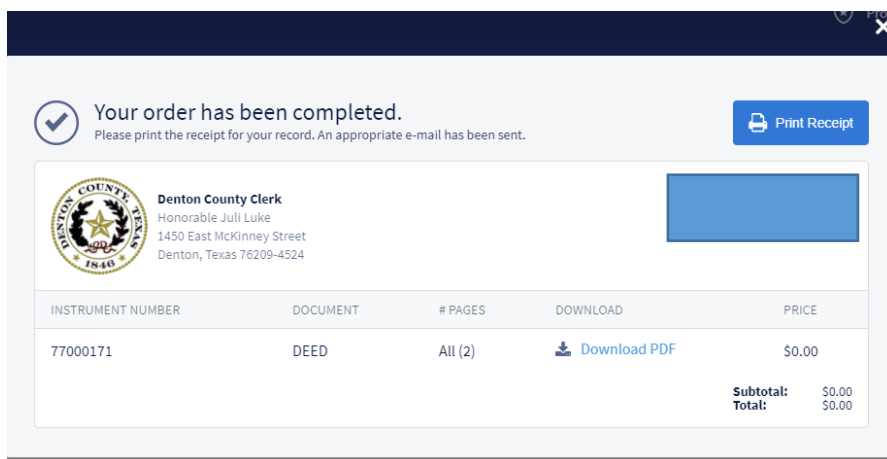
Pro

Your order has been completed.
Please print the receipt for your record. An appropriate e-mail has been sent.

Print Receipt

DENTON COUNTY, TEXAS 1846

Denton County Clerk
Honorable Juli Luke
1450 East McKinney Street
Denton, Texas 76209-4524

| INSTRUMENT NUMBER | DOCUMENT | # PAGES | DOWNLOAD | PRICE |
|---|---|---|---|---|
| 77000171 | DEED | All (2) | Download PDF | $0.00 |

Subtotal: $0.00
Total: $0.00